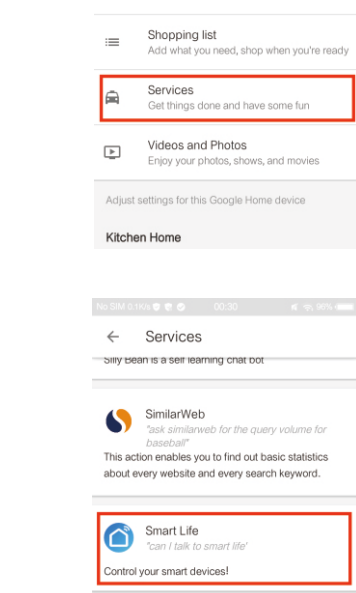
Shopping list
Add what you need, shop when you're ready

Services
Get things done and have some fun

Videos and Photos
Enjoy your photos, shows, and movies

Adjust settings for this Google Home device

Kitchen Home

No SIM 0.1K/s 00:30 98%

← Services

Silly Bean is a self learning chat bot

SimilarWeb
"ask similarweb for the query volume for baseball"
This action enables you to find out basic statistics about every website and every search keyword.

Smart Life
"can I talk to smart life"
Control your smart devices!